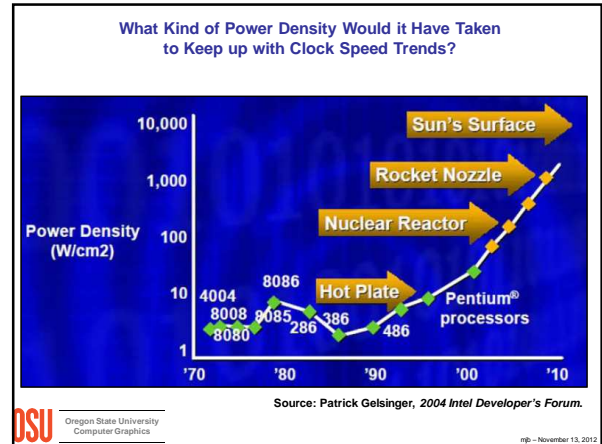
What Kind of Power Density Would it Have Taken to Keep up with Clock Speed Trends?

10,000

1,000

100

10

1

Power Density (W/cm2)

Sun's Surface

Rocket Nozzle

Nuclear Reactor

Hot Plate

4004

8008

8080

8086

8085

286

386

486

Pentium® processors

'70

'80

'90

'00

'10

Source: Patrick Gelsinger, *2004 Intel Developer's Forum.*

OSU

Oregon State University Computer Graphics

mjb – November 13, 2012